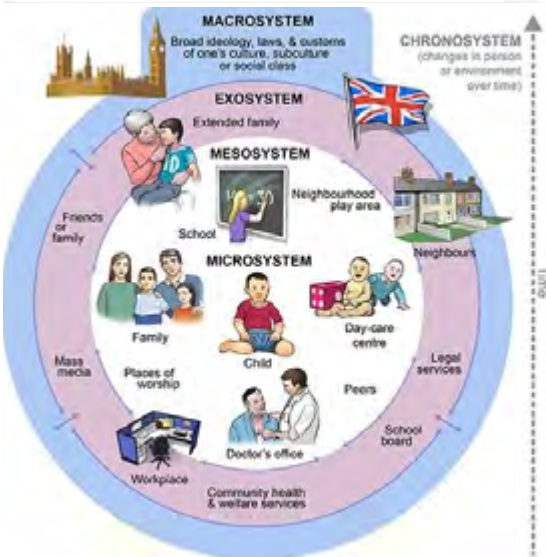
MACROSYSTEM
Broad ideology, laws, & customs of one's culture, subculture or social class

CHRONOSYSTEM
(changes in person or environment over time)

EXOSYSTEM
Extended family

MESOSYSTEM

Neighbourhood play area

School

Friends or family

Neighbours

MICROSYSTEM

Family

Child

Day-care centre

Mass media

Places of worship

Peers

Legal services

School board

Doctor's office

Workplace

Community health & welfare services

time